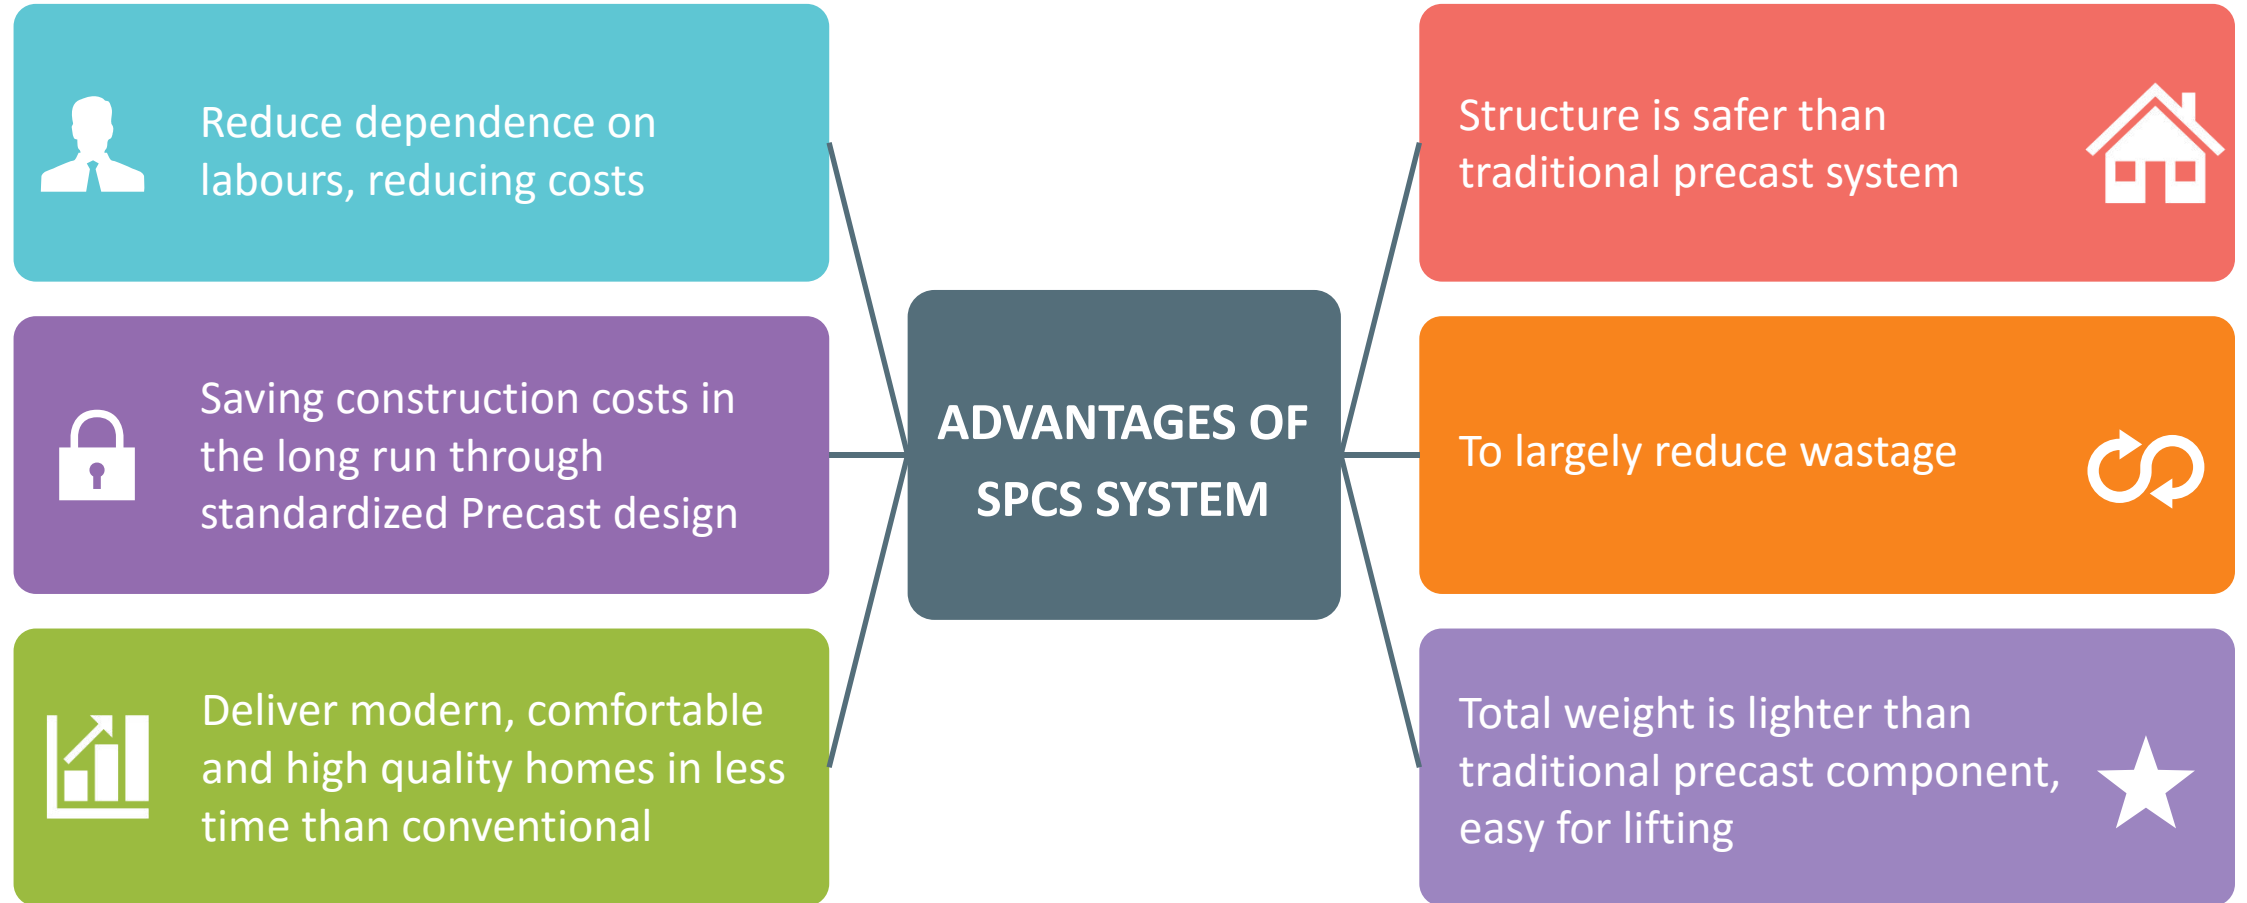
Reduce dependence on labours, reducing costs

Saving construction costs in the long run through standardized Precast design

Deliver modern, comfortable and high quality homes in less time than conventional

ADVANTAGES OF SPCS SYSTEM

Structure is safer than traditional precast system

To largely reduce wastage

Total weight is lighter than traditional precast component, easy for lifting